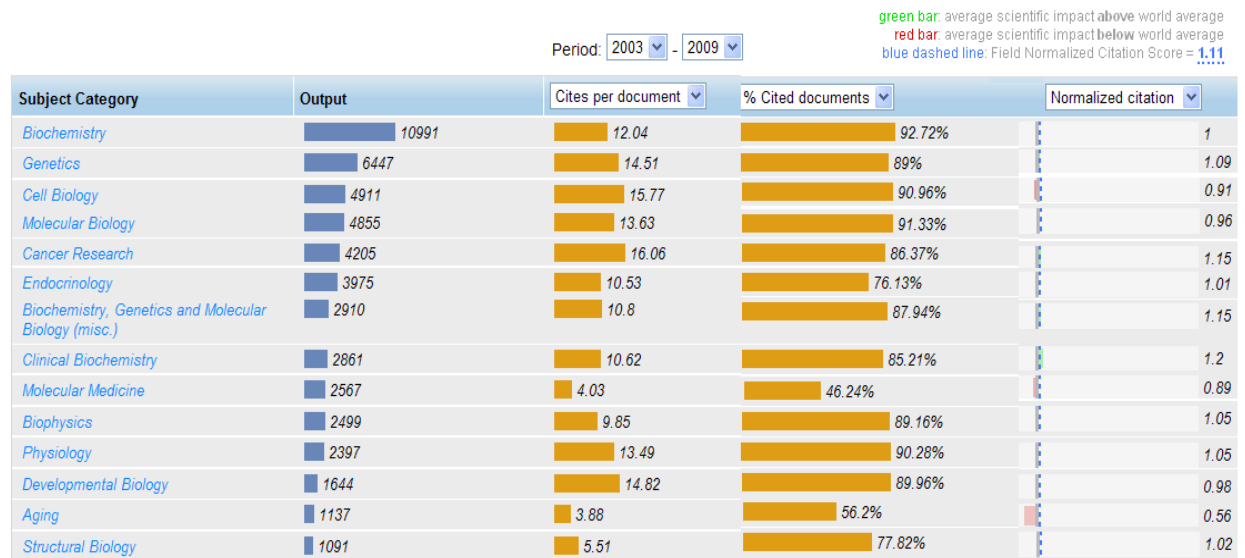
green bar: average scientific impact above world average
red bar: average scientific impact below world average
blue dashed line: Field Normalized Citation Score = 1.11

Period: 2003 - 2009

| Subject Category | Output | Cites per document | % Cited documents | Normalized citation |
|---|---|---|---|---|
| Biochemistry | 10991 | 12.04 | 92.72% | 1 |
| Genetics | 6447 | 14.51 | 89% | 1.09 |
| Cell Biology | 4911 | 15.77 | 90.96% | 0.91 |
| Molecular Biology | 4855 | 13.63 | 91.33% | 0.96 |
| Cancer Research | 4205 | 16.06 | 86.37% | 1.15 |
| Endocrinology | 3975 | 10.53 | 76.13% | 1.01 |
| Biochemistry, Genetics and Molecular Biology (misc.) | 2910 | 10.8 | 87.94% | 1.15 |
| Clinical Biochemistry | 2861 | 10.62 | 85.21% | 1.2 |
| Molecular Medicine | 2567 | 4.03 | 46.24% | 0.89 |
| Biophysics | 2499 | 9.85 | 89.16% | 1.05 |
| Physiology | 2397 | 13.49 | 90.28% | 1.05 |
| Developmental Biology | 1644 | 14.82 | 89.96% | 0.98 |
| Aging | 1137 | 3.88 | 56.2% | 0.56 |
| Structural Biology | 1091 | 5.51 | 77.82% | 1.02 |